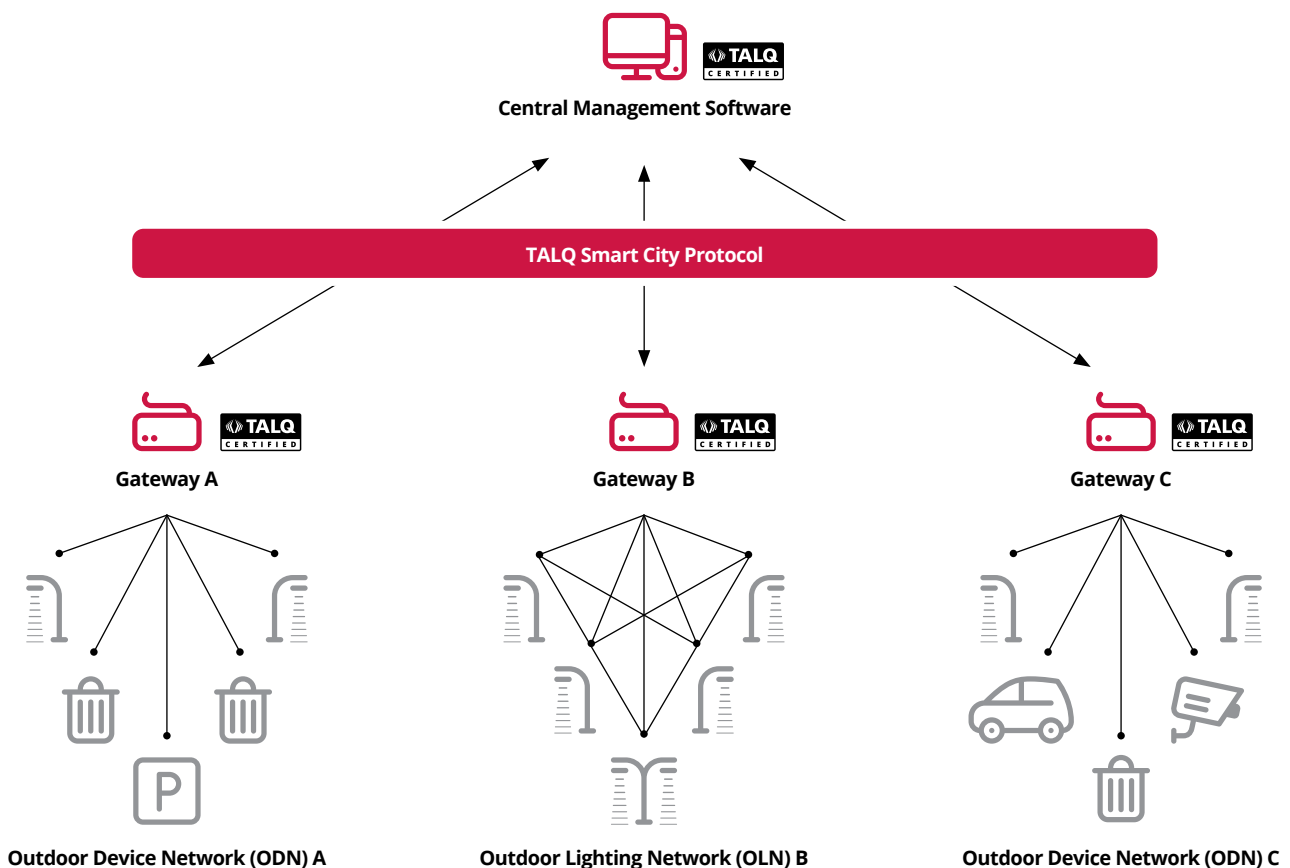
TALQ CERTIFIED

Central Management Software

TALQ Smart City Protocol

TALQ CERTIFIED

Gateway A

TALQ CERTIFIED

Gateway B

TALQ CERTIFIED

Gateway C

P

Outdoor Device Network (ODN) A

Outdoor Lighting Network (OLN) B

Outdoor Device Network (ODN) C